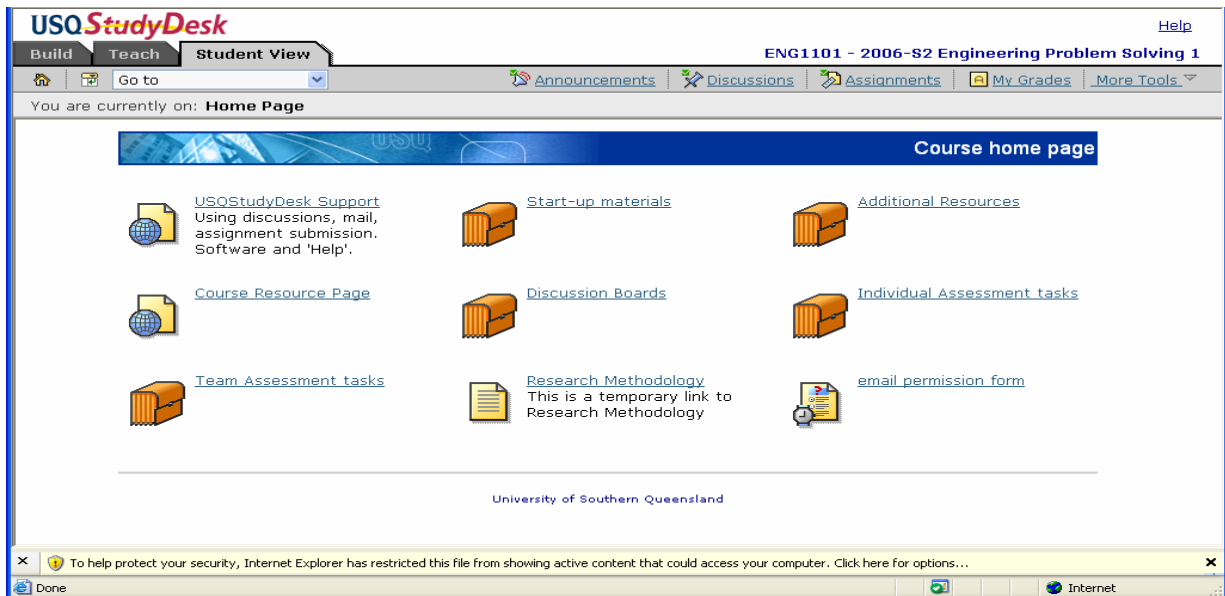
USQ StudyDesk

Help

Build Teach Student View

ENG1101 - 2006-S2 Engineering Problem Solving 1

Go to

Announcements | Discussions | Assignments | My Grades | More Tools

You are currently on: Home Page

USQ

Course home page

USQStudyDesk Support
Using discussions, mail, assignment submission. Software and 'Help'.

Start-up materials

Additional Resources

Course Resource Page

Discussion Boards

Individual Assessment tasks

Team Assessment tasks

Research Methodology
This is a temporary link to Research Methodology

email permission form

University of Southern Queensland

To help protect your security, Internet Explorer has restricted this file from showing active content that could access your computer. Click here for options...

Done

Internet